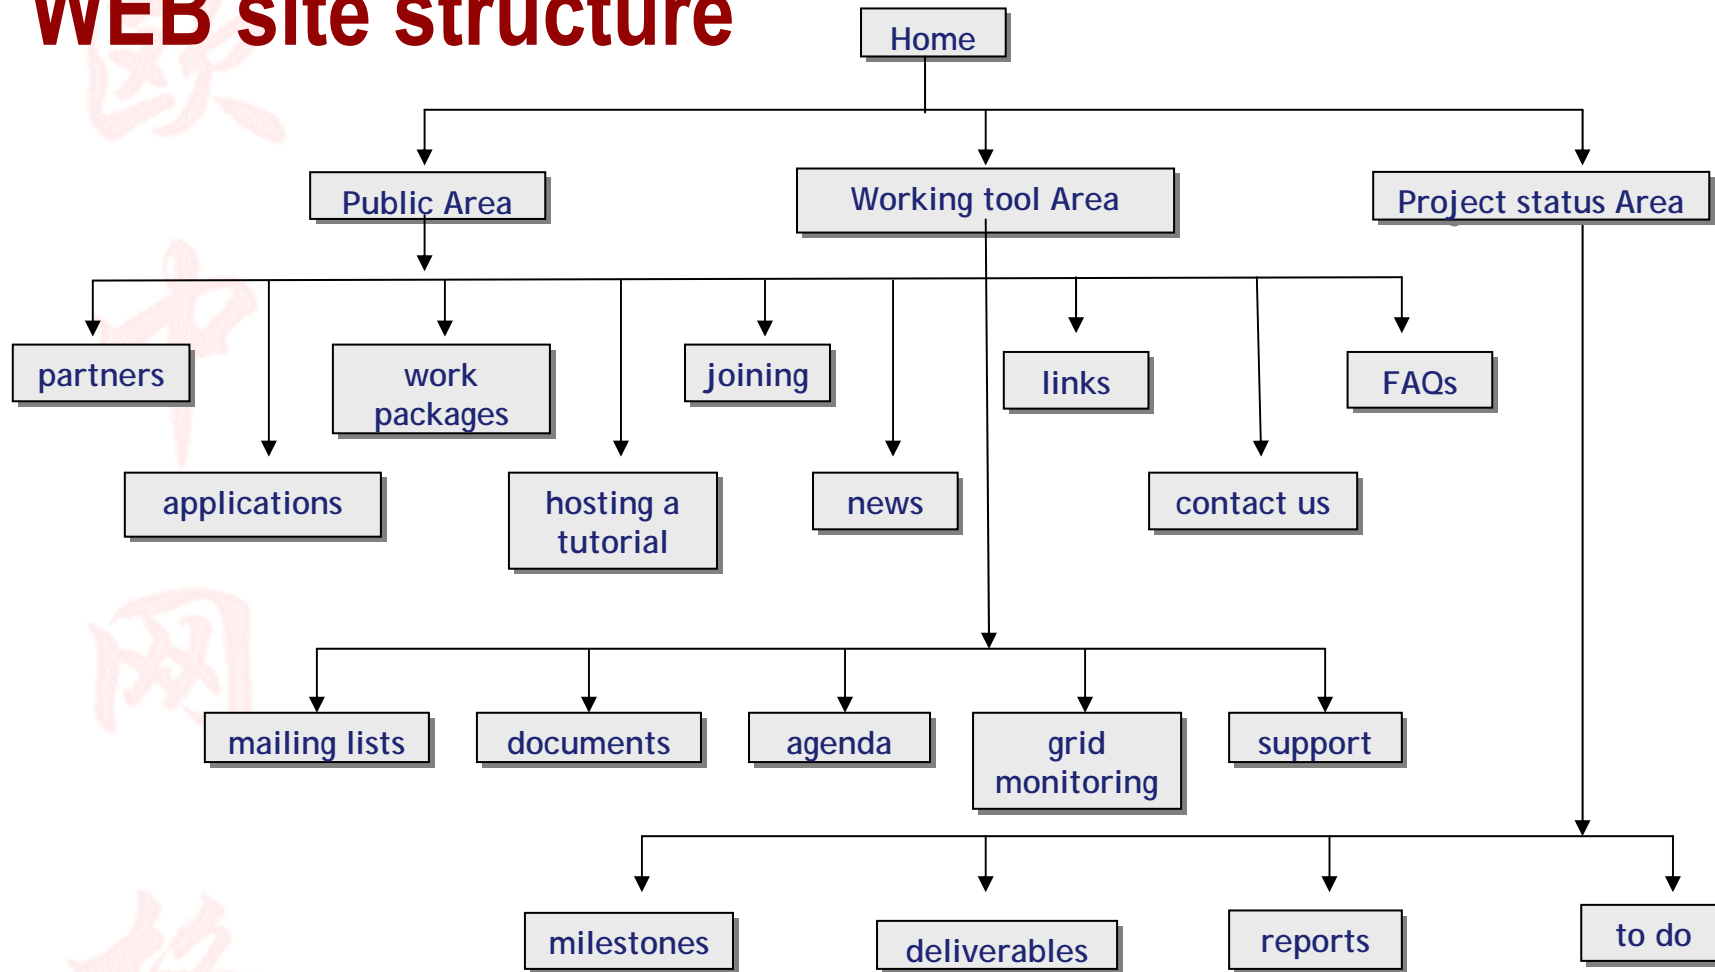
WEB site structure

Home

Public Area

Working tool Area

Project status Area

partners

applications

work packages

hosting a tutorial

joining

news

links

contact us

FAQs

mailing lists

documents

agenda

grid monitoring

support

milestones

deliverables

reports

to do